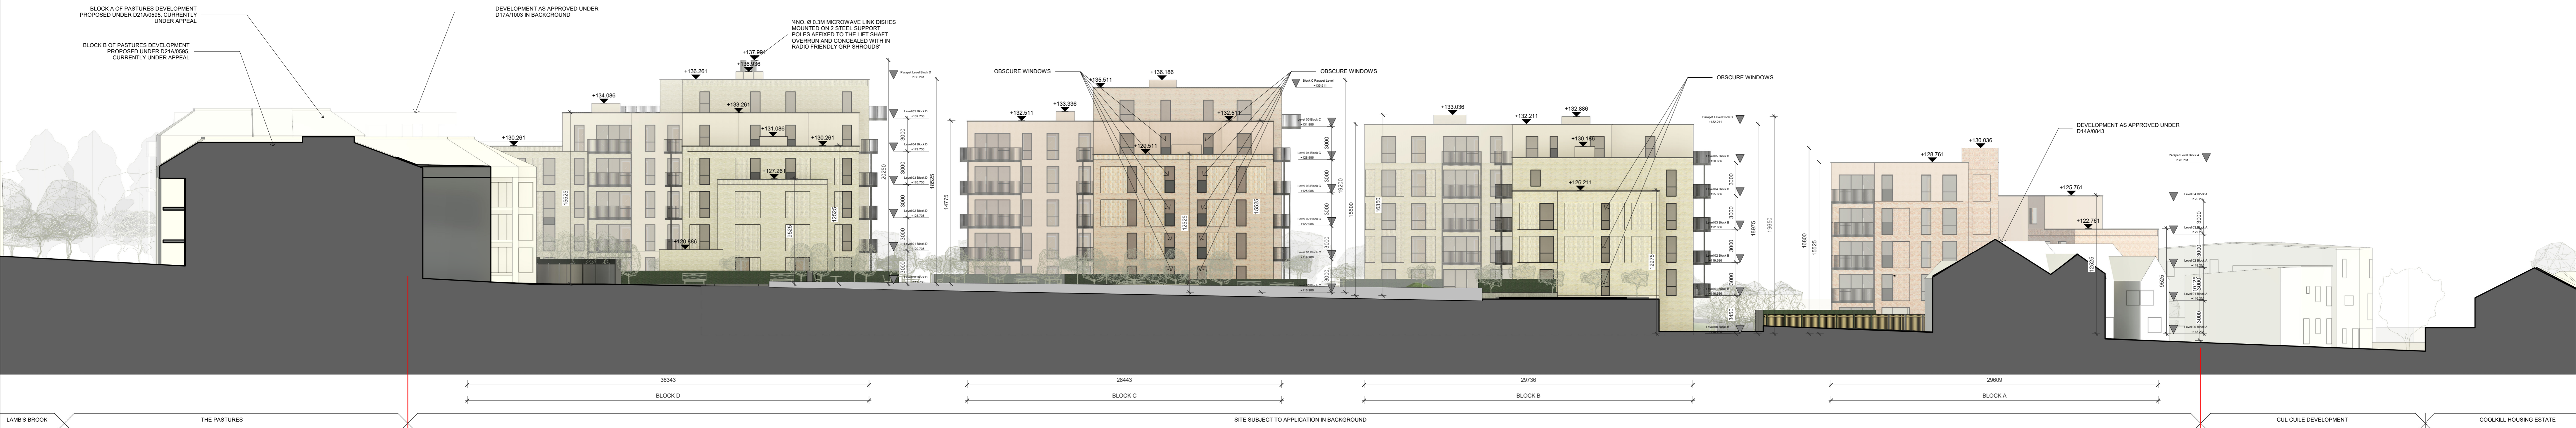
BLOCK A OF PASTURES DEVELOPMENT PROPOSED UNDER D21A/0595, CURRENTLY UNDER APPEAL

BLOCK B OF PASTURES DEVELOPMENT PROPOSED UNDER D21A/0595, CURRENTLY UNDER APPEAL

DEVELOPMENT AS APPROVED UNDER D17A/1003 IN BACKGROUND

'ANO. Ø 0.3M MICROWAVE LINK DISHES MOUNTED ON 2 STEEL SUPPORT POLES AFFIXED TO THE LIFT SHAFT OVERRUN AND CONCEALED WITH IN RADIO FRIENDLY GRP SHROUDS'

+137.994
+136.936
+136.261
+134.086
+133.261
+131.086
+130.261
+130.261
+127.261
+120.886

OBSCURE WINDOWS
+135.511
+136.186
+133.336
+132.511
+132.511
+128.511

OBSCURE WINDOWS

OBSCURE WINDOWS
+133.036
+132.211
+132.886
+130.186
+126.211

+130.036
+128.761
+125.761
+122.761

DEVELOPMENT AS APPROVED UNDER D14A/0843

15525
18525
9525
12525
3000
3000
3000
3000
18825
14775
12525
15525
18200
16350
15500
12975
18675
19650
16600
15525
12525
9525
10125

36343
BLOCK D
28443
BLOCK C
29736
BLOCK B
29609
BLOCK A

LAMB'S BROOK
THE PASTURES
SITE SUBJECT TO APPLICATION IN BACKGROUND
CUL CUILE DEVELOPMENT
COOLKILL HOUSING ESTATE